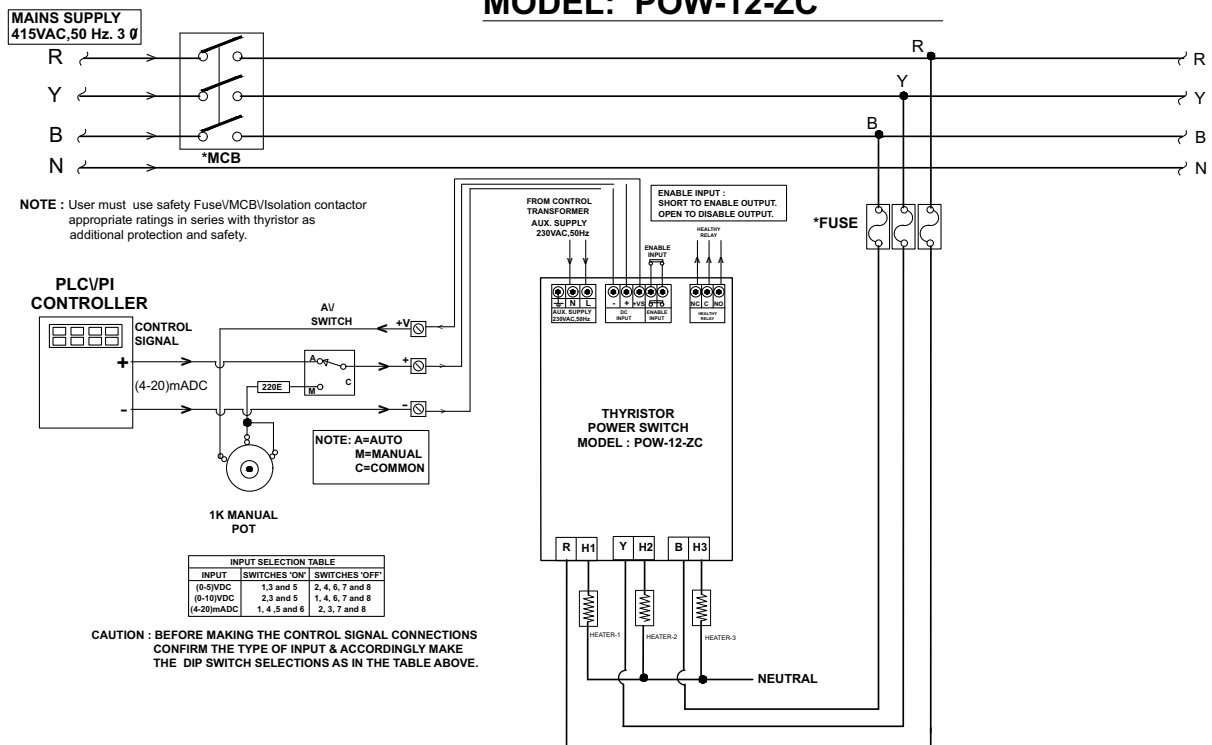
MODEL: POW-12-ZC

MAINS SUPPLY
415VAC,50 Hz. 3 Ø

R
Y
B
N

*MCB

R
Y
B

R
Y
B
N

NOTE : User must use safety Fuse\MCB\Isolation contactor appropriate ratings in series with thyristor as additional protection and safety.

FROM CONTROL TRANSFORMER
AUX. SUPPLY
230VAC,50Hz

ENABLE INPUT :
SHORT TO ENABLE OUTPUT.
OPEN TO DISABLE OUTPUT.

*FUSE

HEALTHY RELAY

ENABLE INPUT

PLC\PI
CONTROLLER

CONTROL SIGNAL

+
(4-20)mADC
-

A\
SWITCH

+V
+
-

A
M
C

220E

AUX. SUPPLY 230VAC,50Hz
N L
- + +VS
DC INPUT
ENABLE INPUT
NC C NO
HEALTHY RELAY

THYRISTOR
POWER SWITCH
MODEL : POW-12-ZC

NOTE: A=AUTO
M=MANUAL
C=COMMON

1K MANUAL
POT

| INPUT SELECTION TABLE | | |
|---|---|---|
| INPUT | SWITCHES 'ON' | SWITCHES 'OFF' |
| (0-5)VDC | 1,3 and 5 | 2, 4, 6, 7 and 8 |
| (0-10)VDC | 2,3 and 5 | 1, 4, 6, 7 and 8 |
| (4-20)mADC | 1, 4 ,5 and 6 | 2, 3, 7 and 8 |

CAUTION : BEFORE MAKING THE CONTROL SIGNAL CONNECTIONS CONFIRM THE TYPE OF INPUT & ACCORDINGLY MAKE THE DIP SWITCH SELECTIONS AS IN THE TABLE ABOVE.

R H1
Y H2
B H3

HEATER-1
HEATER-2
HEATER-3

NEUTRAL